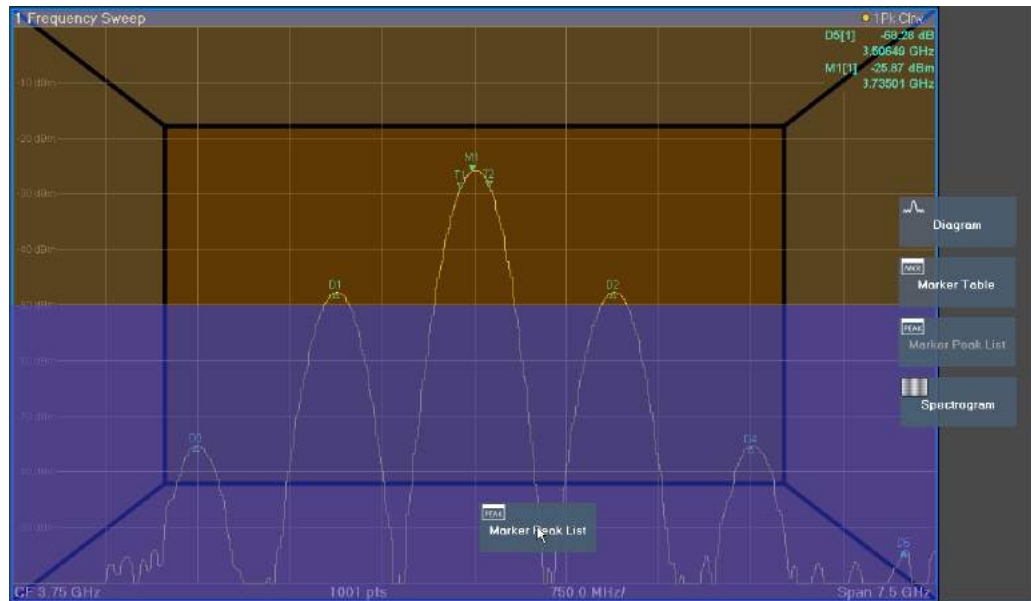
1 Frequency Sweep

1Pk Clrw

D5[1] -68.28 dB
3.50649 GHz
M1[1] -25.87 dBm
3.73501 GHz

-10 dBm
-20 dBm
-30 dBm
-40 dBm
-50 dBm
-60 dBm
-70 dBm
-80 dBm
-90 dBm

M1
T1
T2
D1
D2
D3
D4
D5

Diagram

MKR
Marker Table

PEAK
Marker Peak List

Spectrogram

PEAK
Marker Peak List

CF 3.75 GHz
1001 pts
750.0 MHz/
Span 7.5 GHz